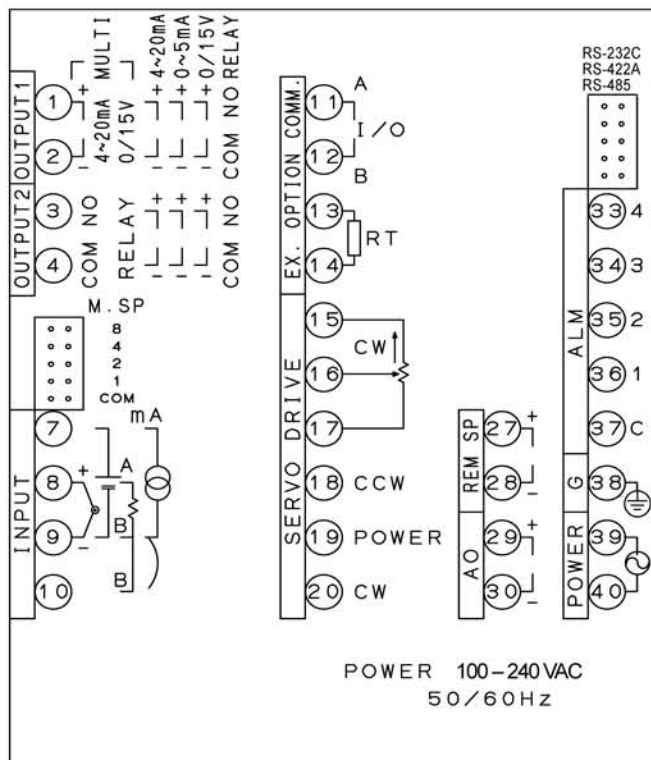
OUTPUT1
OUTPUT2
1
2
3
4
+
-
4~20mA MULTI
0/15V
+ 4~20mA
+ 0~5mA
+ 0/15V
COM NO RELAY
COM NO
RELAY
+
+
+
COM NO
M.SP
8
4
2
1
COM
INPUT
7
8
9
10
+
-
mA
A
B
B
EX. OPTION COMM.
11
12
13
14
A
I/O
B
RT
SERVO DRIVE
15
16
17
18
19
20
CW
CCW
POWER
CW
REM SP
27
28
+
-
AO
29
30
+
-
RS-232C
RS-422A
RS-485
ALM
33
34
35
36
37
4
3
2
1
C
G
38
POWER
39
40
POWER 100 – 240 VAC
50/60Hz